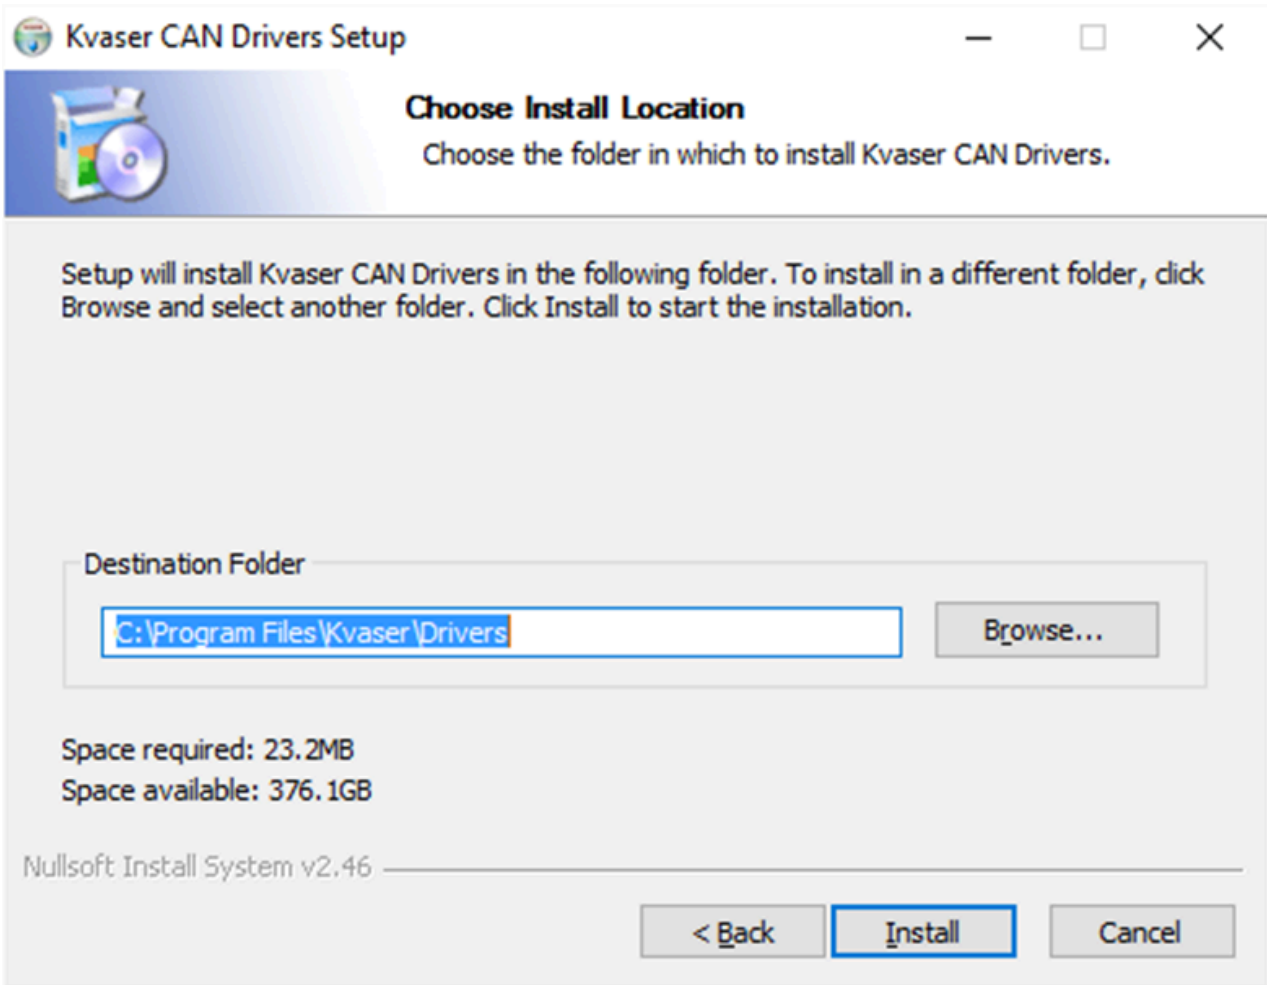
Kvaser CAN Drivers Setup

Choose Install Location

Choose the folder in which to install Kvaser CAN Drivers.

Setup will install Kvaser CAN Drivers in the following folder. To install in a different folder, click Browse and select another folder. Click Install to start the installation.

Destination Folder

C:\Program Files\Kvaser\Drivers

Browse...

Space required: 23.2MB
Space available: 376.1GB

Nullsoft Install System v2.46

< Back

Install

Cancel